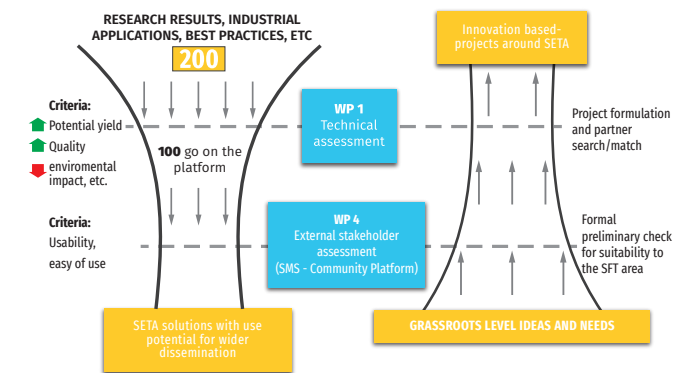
RESEARCH RESULTS, INDUSTRIAL APPLICATIONS, BEST PRACTICES, ETC

200

Criteria:
Potential yield
Quality
enviromental impact, etc.

WP 1
Technical assessment

100 go on the platform

Criteria:
Usability, easy of use

WP 4
External stakeholder assessment
(SMS - Community Platform)

SETA solutions with use potential for wider dissemination

Innovation based-projects around SETA

Project formulation and partner search/match

Formal preliminary check for suitability to the SFT area

GRASSROOTS LEVEL IDEAS AND NEEDS